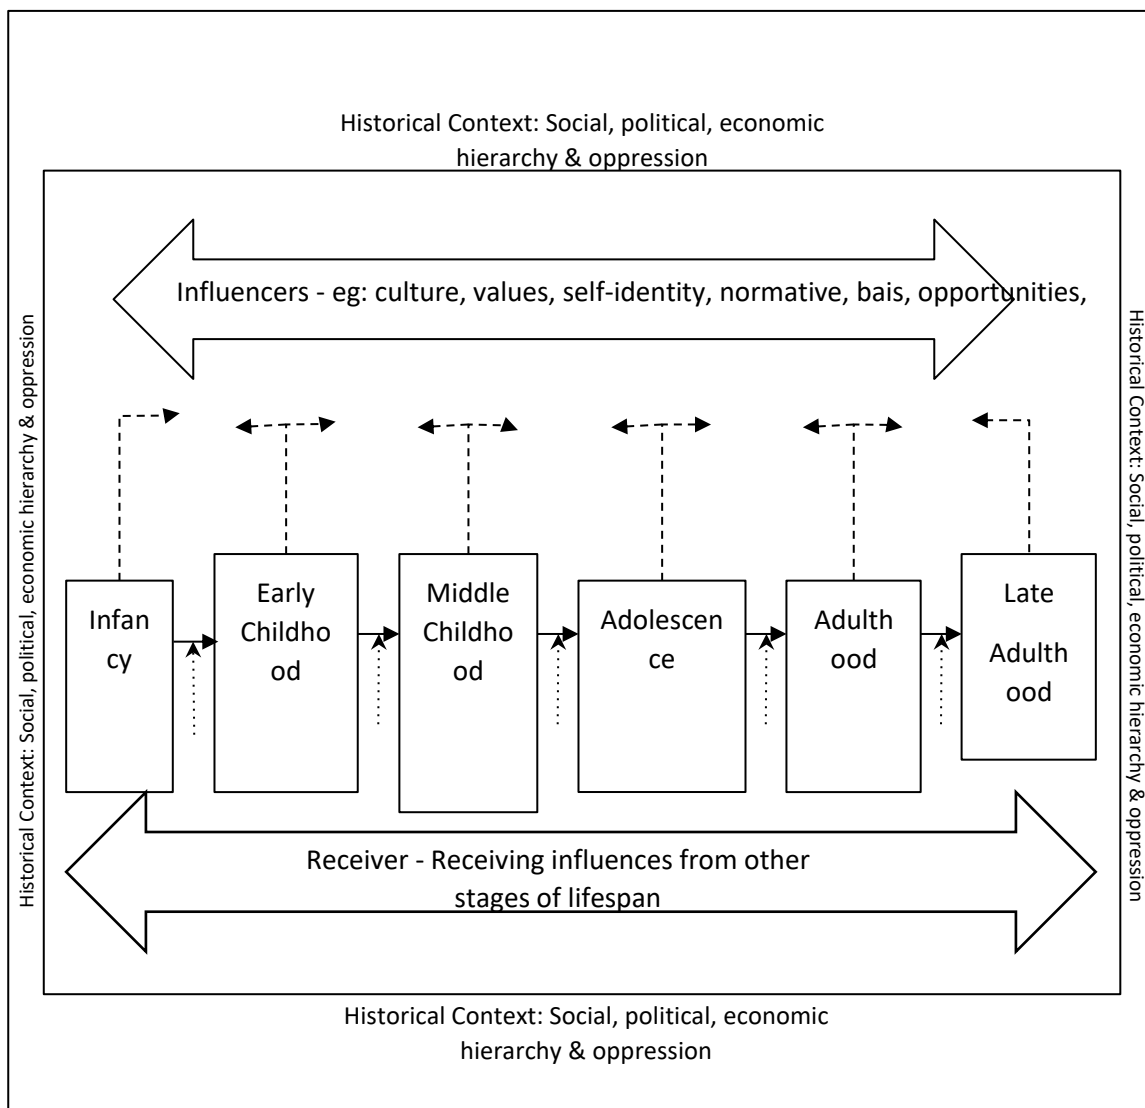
Historical Context: Social, political, economic hierarchy & oppression

Influencers - eg: culture, values, self-identity, normative, bais, opportunities,

Historical Context: Social, political, economic hierarchy & oppression

Historical Context: Social, political, economic hierarchy & oppression

Infancy

Early Childhood

Middle Childhood

Adolescence

Adulthood

Late Adulthood

Receiver - Receiving influences from other stages of lifespan

Historical Context: Social, political, economic hierarchy & oppression